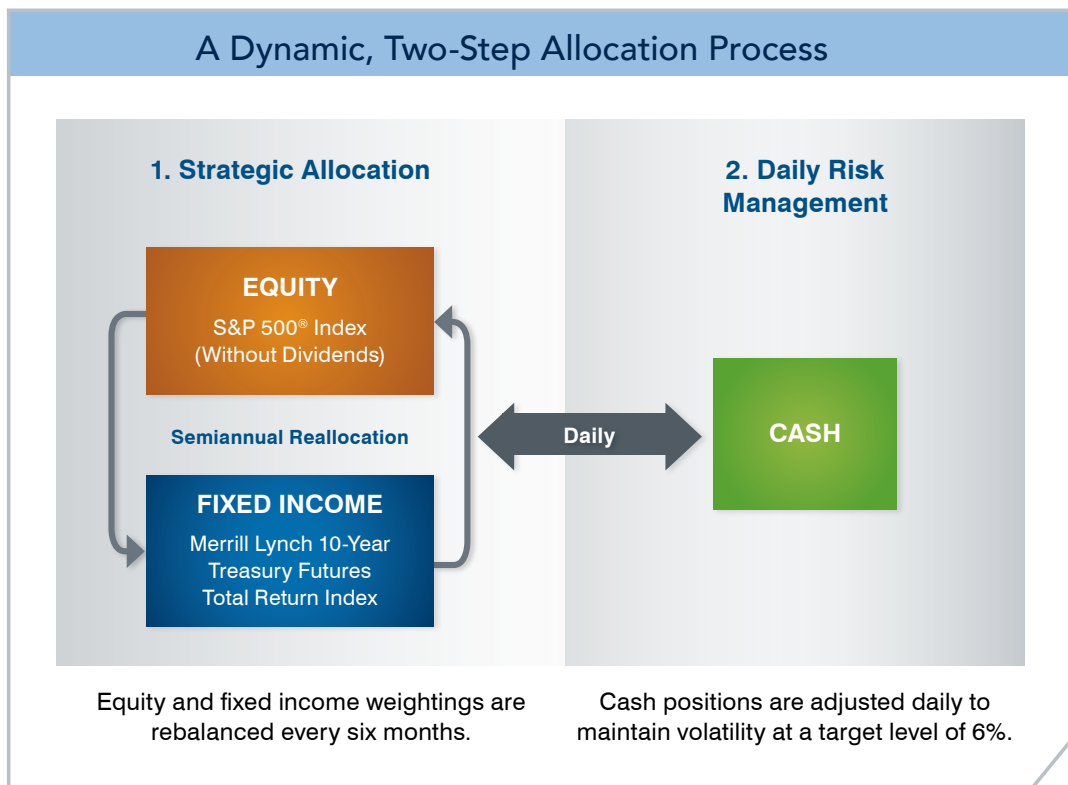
A Dynamic, Two-Step Allocation Process

1. Strategic Allocation

EQUITY
S&P 500® Index
(Without Dividends)

Semiannual Reallocation

FIXED INCOME
Merrill Lynch 10-Year Treasury Futures Total Return Index

Daily

2. Daily Risk Management

CASH

Equity and fixed income weightings are rebalanced every six months.

Cash positions are adjusted daily to maintain volatility at a target level of 6%.